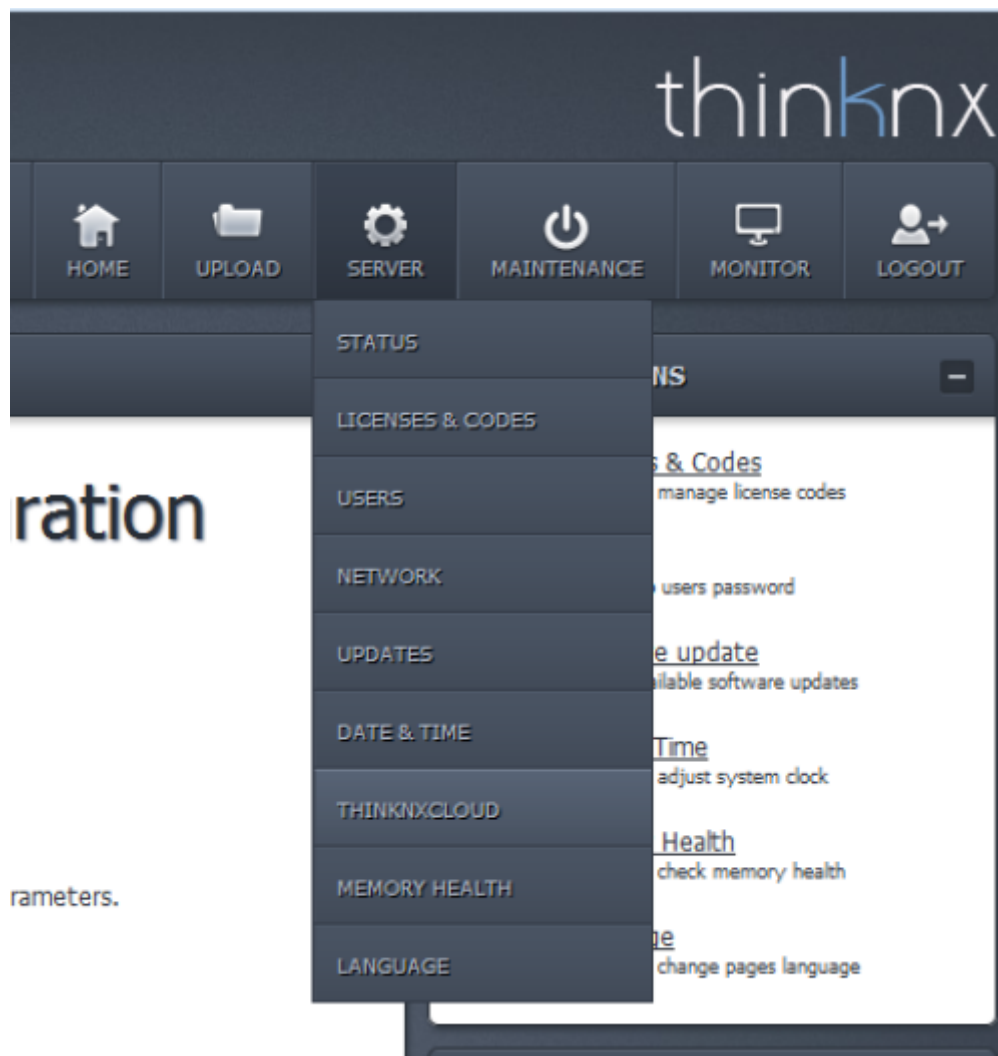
thinknx

HOME UPLOAD SERVER MAINTENANCE MONITOR LOGOUT

STATUS
LICENSES & CODES
USERS
NETWORK
UPDATES
DATE & TIME
THINKNXCLOUD
MEMORY HEALTH
LANGUAGE

NS

s & Codes
manage license codes

users password

e update
ailable software updates

Time
adjust system clock

Health
check memory health

ge
change pages language

ration

rameters.